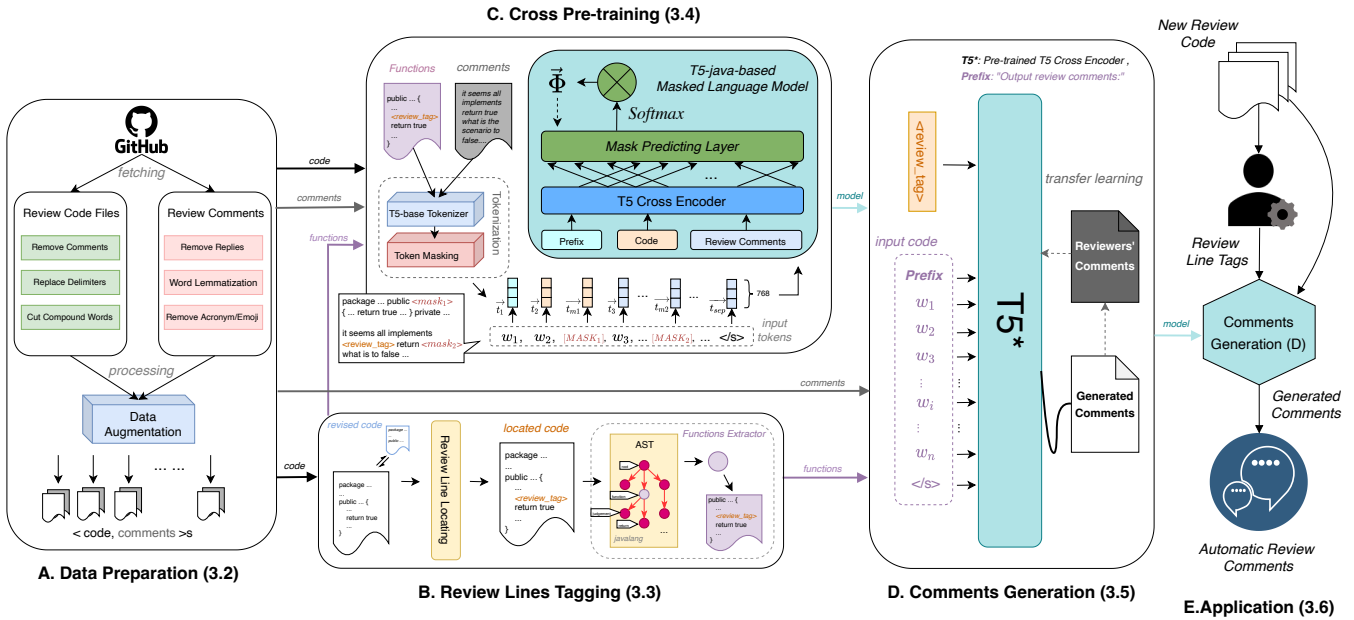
C. Cross Pre-training (3.4)

New Review Code

GitHub
fetching

Review Code Files
Remove Comments
Replace Delimiters
Cut Compound Words

Review Comments
Remove Replies
Word Lemmatization
Remove Acronym/Emoji

processing

Data Augmentation

... ...

< code, comments >s

A. Data Preparation (3.2)

code
comments
functions

Functions
public ... {
...
<review_tag>
return true
...
}

comments
it seems all implements return true what is the scenario to false....

T5-base Tokenizer
Token Masking
Tokenization

T5-java-based Masked Language Model
$\vec{\Phi}$
Softmax
Mask Predicting Layer
...
T5 Cross Encoder
Prefix
Code
Review Comments

$\vec{t}_1$ $\vec{t}_2$ $\vec{t}_{m1}$ $\vec{t}_3$ $\vec{t}_{m2}$ ... $\vec{t}_{sep}$ 768

package ... public $<mask_1>$ { ... return true ... } private ...
it seems all implements <review_tag> return $<mask_2>$ what is to false ...

$w_1$, $w_2$, $[MASK_1]$, $w_3$, ... $[MASK_2]$, ... </s>
input tokens

model

T5*: Pre-trained T5 Cross Encoder ,
Prefix: "Output review comments:"

<review_tag>
transfer learning
input code
Prefix
$w_1$
$w_2$
$w_3$
⋮
$w_i$
⋮
$w_n$
</s>

T5*

Reviewers' Comments
Generated Comments

comments

code
revised code
package ...
...
public ... {
...
return true
...
}
Review Line Locating
located code
package ...
...
public ... {
...
<review_tag>
return true
...
}
AST
Functions Extractor
javalang
public ... {
...
<review_tag>
return true
...
}
functions

B. Review Lines Tagging (3.3)

D. Comments Generation (3.5)

Review Line Tags
model
Comments Generation (D)
Generated Comments
Automatic Review Comments

E.Application (3.6)